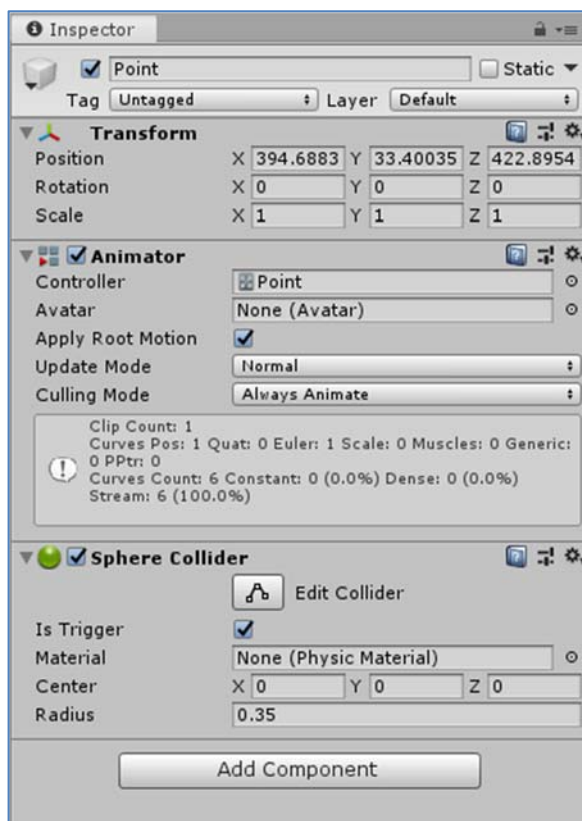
Inspector

Point
Static
Tag Untagged
Layer Default

Transform
Position X 394.6883 Y 33.40035 Z 422.8954
Rotation X 0 Y 0 Z 0
Scale X 1 Y 1 Z 1

Animator
Controller Point
Avatar None (Avatar)
Apply Root Motion
Update Mode Normal
Culling Mode Always Animate

Clip Count: 1
Curves Pos: 1 Quat: 0 Euler: 1 Scale: 0 Muscles: 0 Generic: 0 PPtr: 0
Curves Count: 6 Constant: 0 (0.0%) Dense: 0 (0.0%) Stream: 6 (100.0%)

Sphere Collider
Edit Collider
Is Trigger
Material None (Physic Material)
Center X 0 Y 0 Z 0
Radius 0.35

Add Component